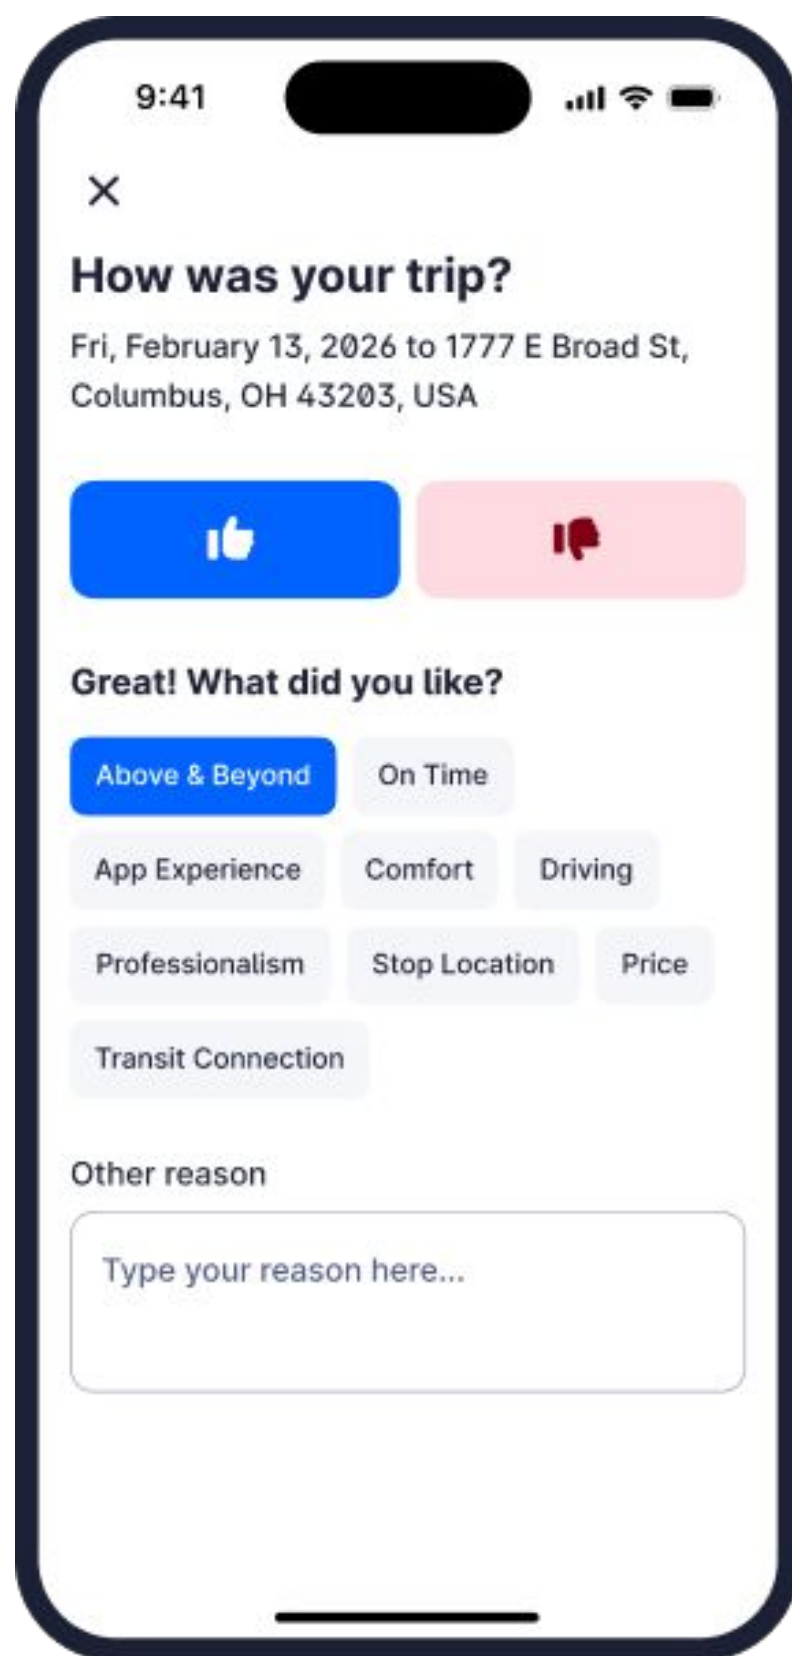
9:41

×

How was your trip?

Fri, February 13, 2026 to 1777 E Broad St, Columbus, OH 43203, USA

Great! What did you like?

Above & Beyond
On Time
App Experience
Comfort
Driving
Professionalism
Stop Location
Price
Transit Connection

Other reason

Type your reason here...